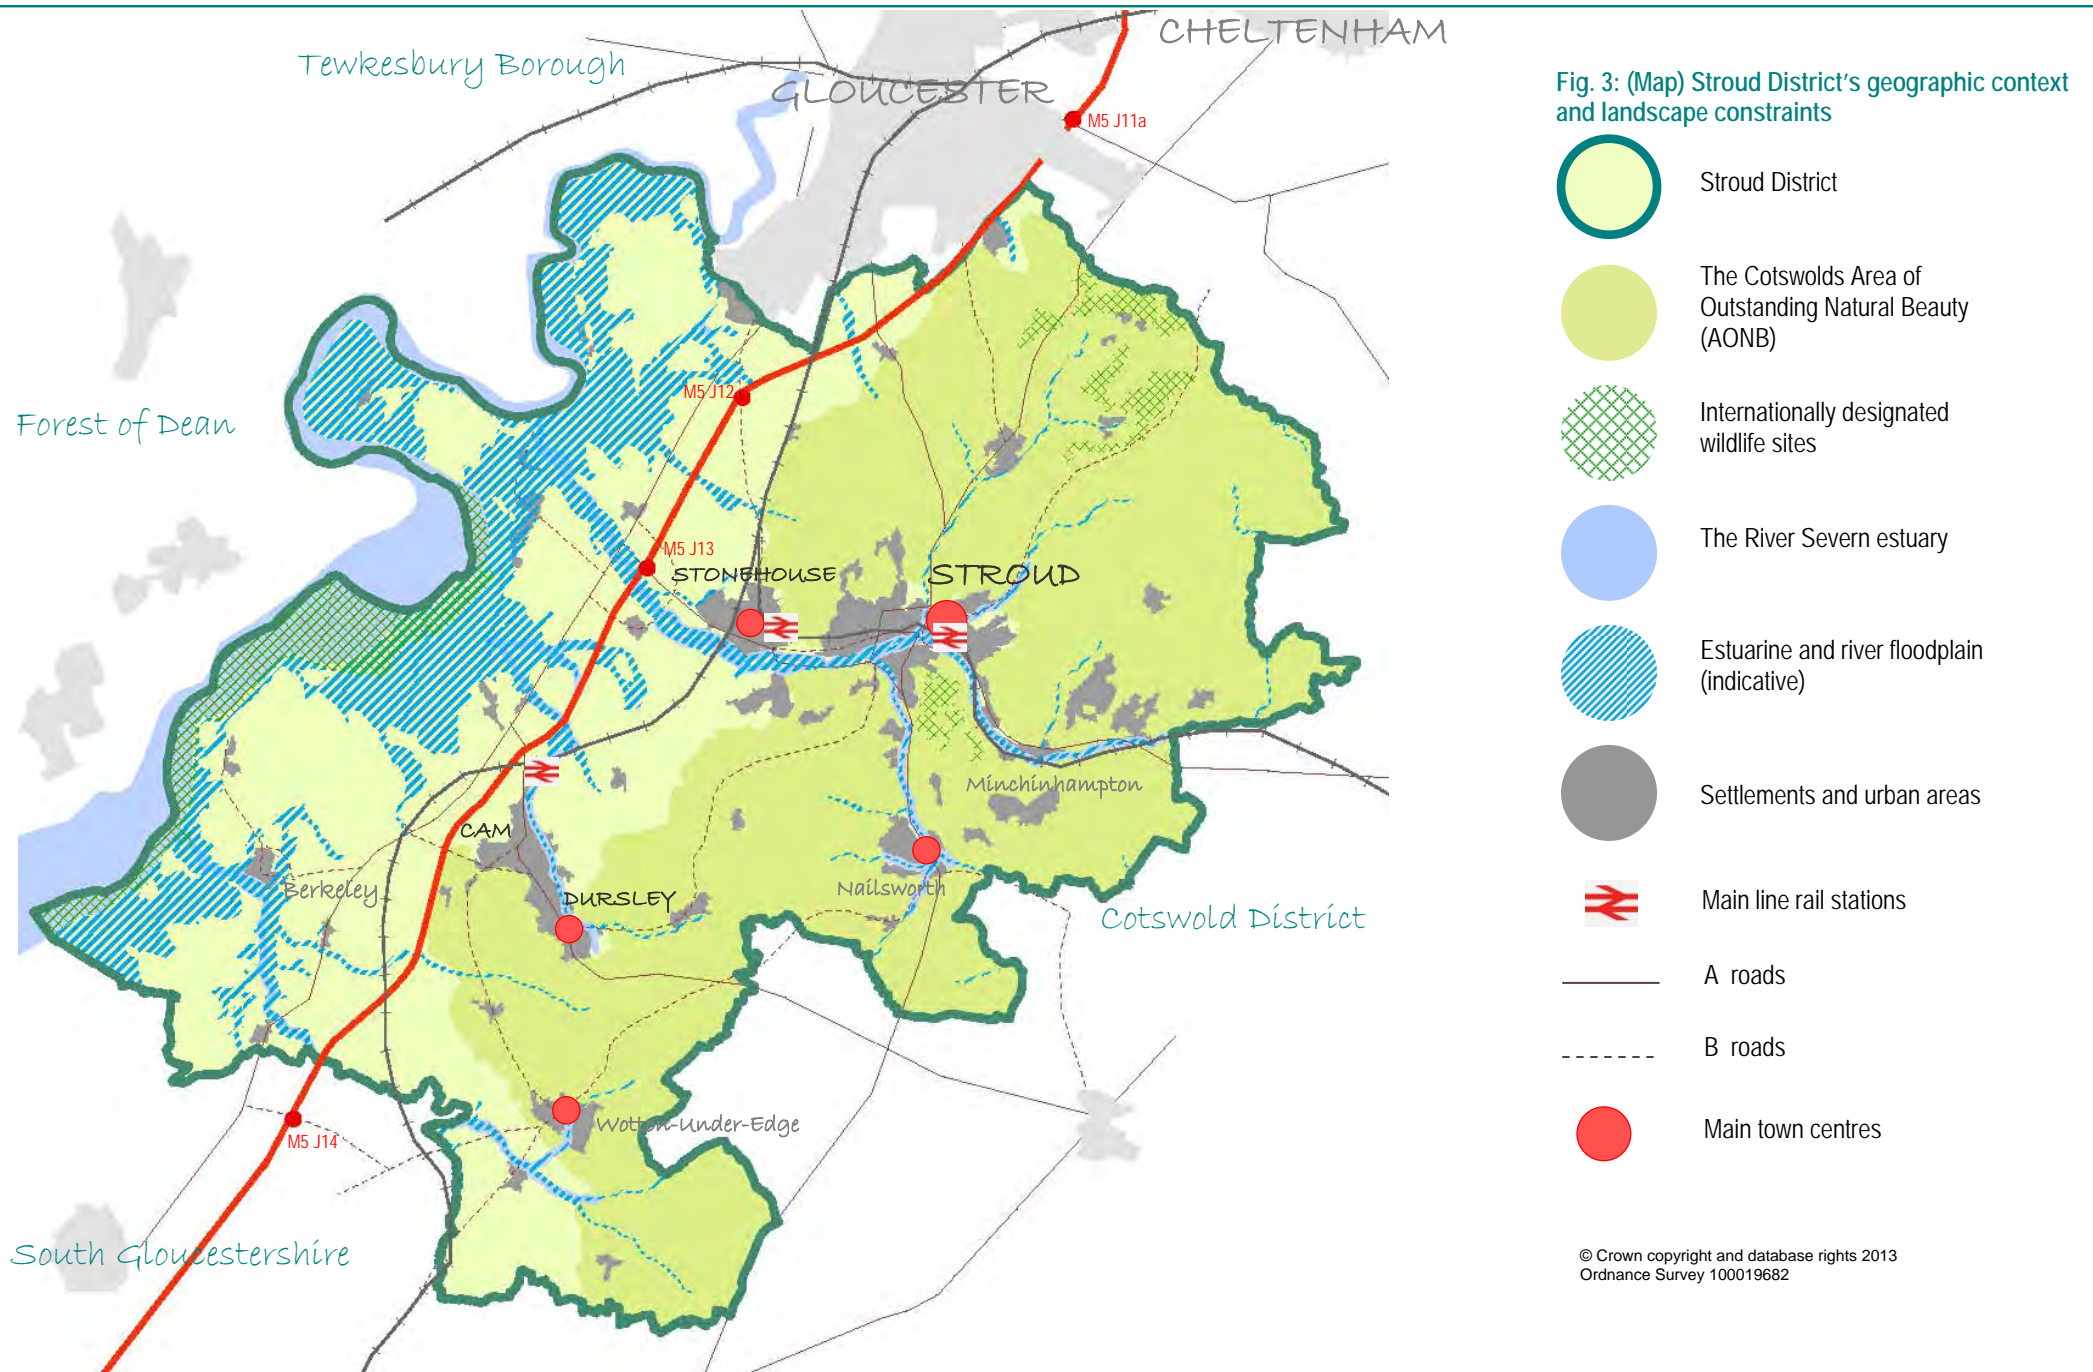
CHELTENHAM

Tewkesbury Borough

GLOUCESTER

M5 J11a

Forest of Dean

M5 J12

M5 J13

STONEHOUSE

STROUD

Minchinhampton

CAM

Berkeley

DURSLEY

Nailsworth

Cotswold District

Wotton-under-Edge

M5 J14

South Gloucestershire

Fig. 3: (Map) Stroud District's geographic context and landscape constraints

Stroud District

The Cotswolds Area of Outstanding Natural Beauty (AONB)

Internationally designated wildlife sites

The River Severn estuary

Estuarine and river floodplain (indicative)

Settlements and urban areas

Main line rail stations

A roads

B roads

Main town centres

© Crown copyright and database rights 2013 Ordnance Survey 100019682